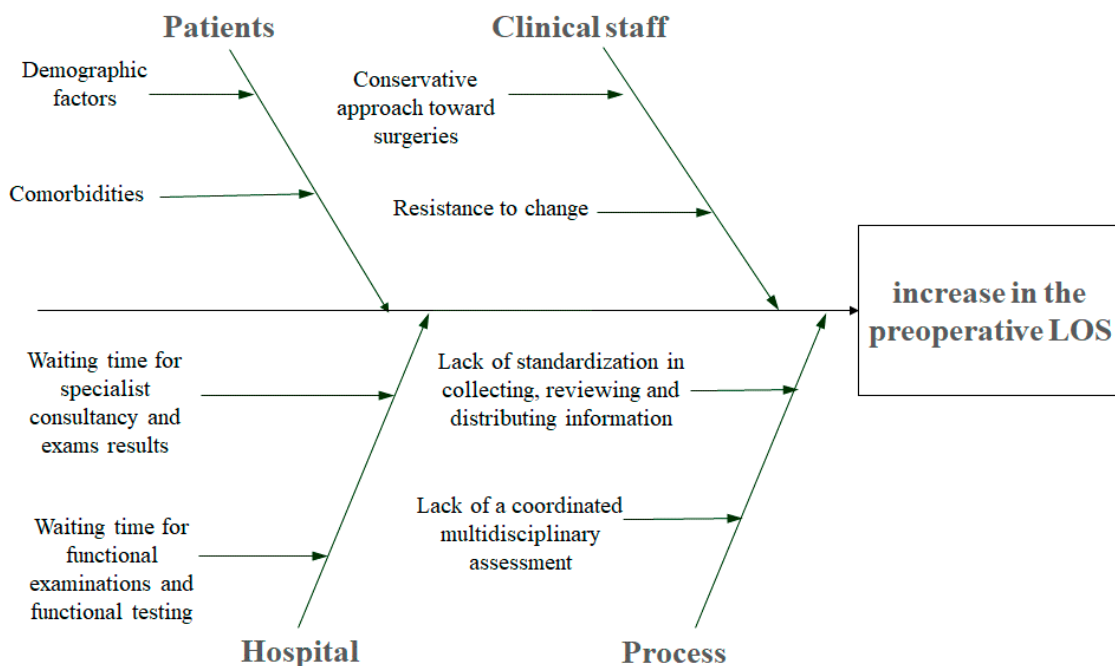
Patients

Demographic factors

Comorbidities

Clinical staff

Conservative approach toward surgeries

Resistance to change

increase in the preoperative LOS

Waiting time for specialist consultancy and exams results

Waiting time for functional examinations and functional testing

Hospital

Lack of standardization in collecting, reviewing and distributing information

Lack of a coordinated multidisciplinary assessment

Process